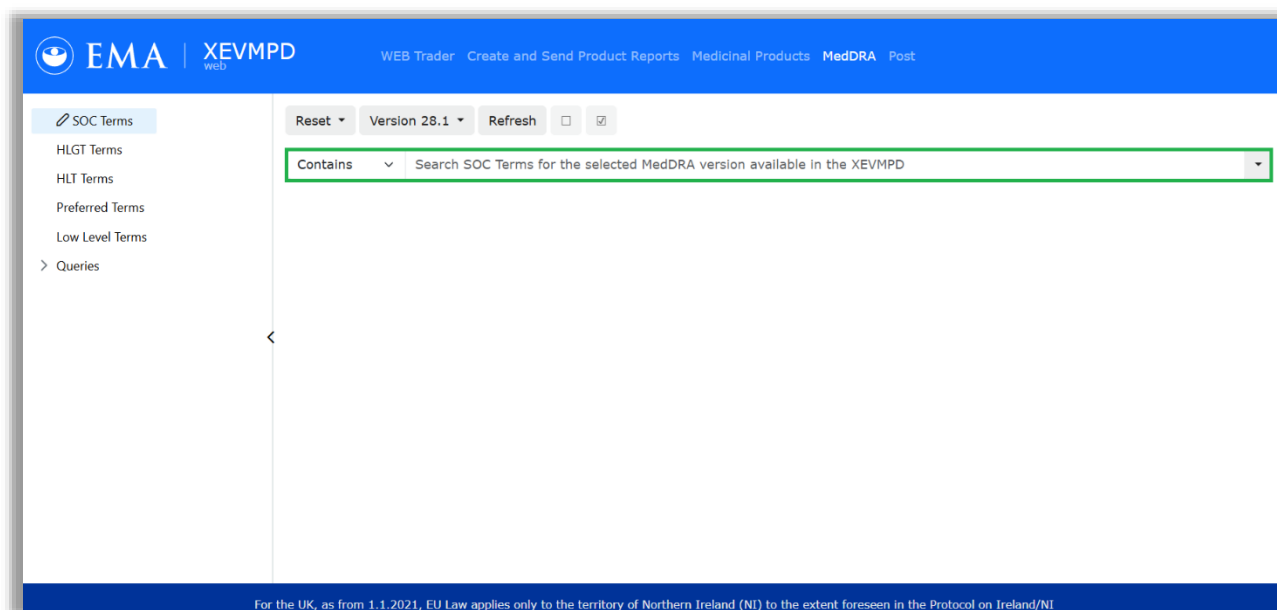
EMA | XEVMPD web

WEB Trader Create and Send Product Reports Medicinal Products MedDRA Post

SOC Terms
HLGT Terms
HLT Terms
Preferred Terms
Low Level Terms
Queries

Reset Version 28.1 Refresh

Contains Search SOC Terms for the selected MedDRA version available in the XEVMPD

For the UK, as from 1.1.2021, EU Law applies only to the territory of Northern Ireland (NI) to the extent foreseen in the Protocol on Ireland/NI